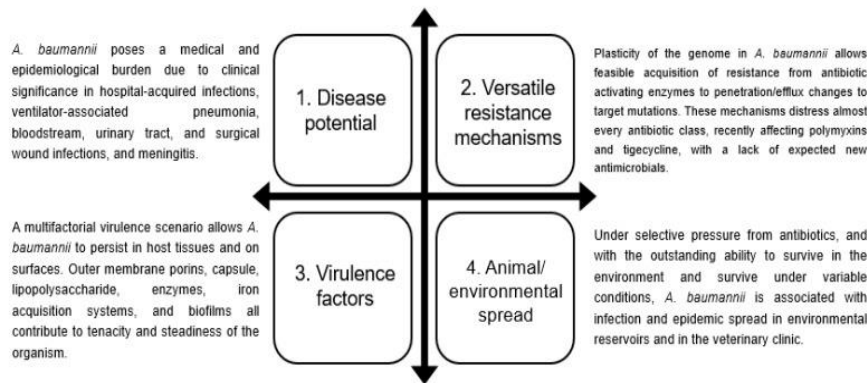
A. baumannii poses a medical and epidemiological burden due to clinical significance in hospital-acquired infections, ventilator-associated pneumonia, bloodstream, urinary tract, and surgical wound infections, and meningitis.

1. Disease potential

2. Versatile resistance mechanisms

Plasticity of the genome in A. baumannii allows feasible acquisition of resistance from antibiotic activating enzymes to penetration/efflux changes to target mutations. These mechanisms distress almost every antibiotic class, recently affecting polymyxins and tigecycline, with a lack of expected new antimicrobials.

A multifactorial virulence scenario allows A. baumannii to persist in host tissues and on surfaces. Outer membrane porins, capsule, lipopolysaccharide, enzymes, iron acquisition systems, and biofilms all contribute to tenacity and steadiness of the organism.

3. Virulence factors

4. Animal/ environmental spread

Under selective pressure from antibiotics, and with the outstanding ability to survive in the environment and survive under variable conditions, A. baumannii is associated with infection and epidemic spread in environmental reservoirs and in the veterinary clinic.